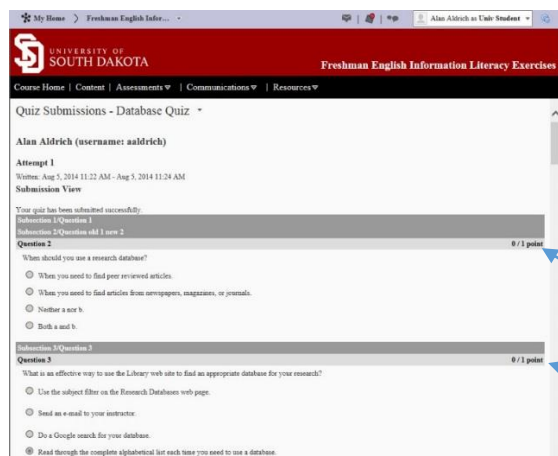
My Home 〉 Freshman English Infor... ▾

Alan Aldrich as Univ Student ▾

UNIVERSITY OF SOUTH DAKOTA

Freshman English Information Literacy Exercises

Course Home | Content | Assessments ▾ | Communications ▾ | Resources ▾

Quiz Submissions - Database Quiz ▾

Alan Aldrich (username: aaldrich)

Attempt 1

Written: Aug 5, 2014 11:22 AM - Aug 5, 2014 11:24 AM

Submission View

Your quiz has been submitted successfully.

Subsection 1/Question 1

Subsection 2/Question old 1 new 2

Question 2

0 / 1 point

When should you use a research database?

When you need to find peer reviewed articles.

When you need to find articles from newspapers, magazines, or journals.

Neither a nor b.

Both a and b.

Subsection 3/Question 3

Question 3

0 / 1 point

What is an effective way to use the Library web site to find an appropriate database for your research?

Use the subject filter on the Research Databases web page.

Send an e-mail to your instructor.

Do a Google search for your database.

Read through the complete alphabetical list each time you need to use a database.